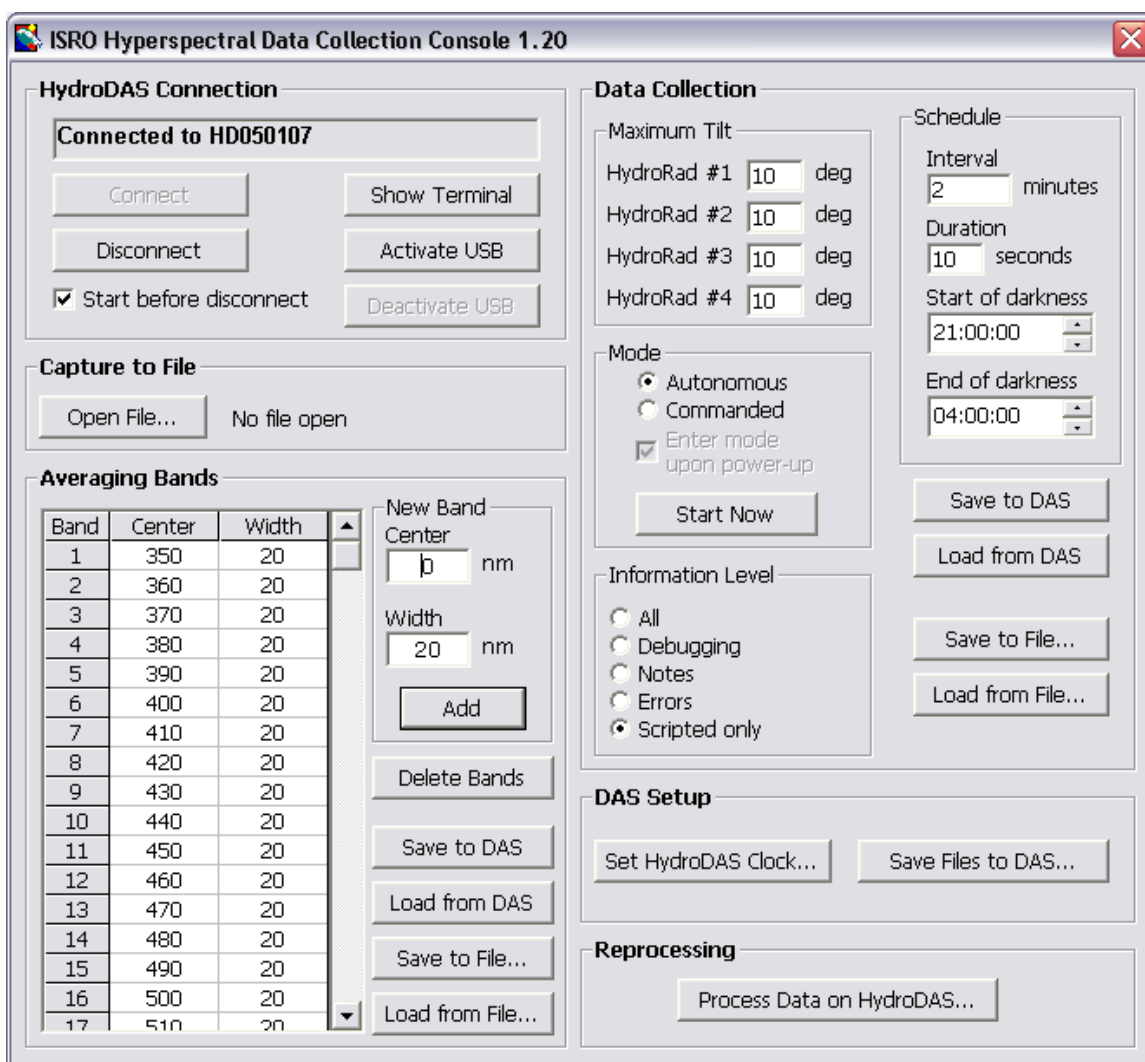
ISRO Hyperspectral Data Collection Console 1.20

HydroDAS Connection
Connected to HD050107
Connect
Show Terminal
Disconnect
Activate USB
Start before disconnect
Deactivate USB

Capture to File
Open File...
No file open

Averaging Bands

| Band | Center | Width |
|---|---|---|
| 1 | 350 | 20 |
| 2 | 360 | 20 |
| 3 | 370 | 20 |
| 4 | 380 | 20 |
| 5 | 390 | 20 |
| 6 | 400 | 20 |
| 7 | 410 | 20 |
| 8 | 420 | 20 |
| 9 | 430 | 20 |
| 10 | 440 | 20 |
| 11 | 450 | 20 |
| 12 | 460 | 20 |
| 13 | 470 | 20 |
| 14 | 480 | 20 |
| 15 | 490 | 20 |
| 16 | 500 | 20 |
| 17 | 510 | 20 |

New Band
Center
0 nm
Width
20 nm
Add
Delete Bands
Save to DAS
Load from DAS
Save to File...
Load from File...

Data Collection
Maximum Tilt
HydroRad #1 10 deg
HydroRad #2 10 deg
HydroRad #3 10 deg
HydroRad #4 10 deg

Mode
Autonomous
Commanded
Enter mode upon power-up
Start Now

Information Level
All
Debugging
Notes
Errors
Scripted only

Schedule
Interval
2 minutes
Duration
10 seconds
Start of darkness
21:00:00
End of darkness
04:00:00

Save to DAS
Load from DAS
Save to File...
Load from File...

DAS Setup
Set HydroDAS Clock...
Save Files to DAS...

Reprocessing
Process Data on HydroDAS...